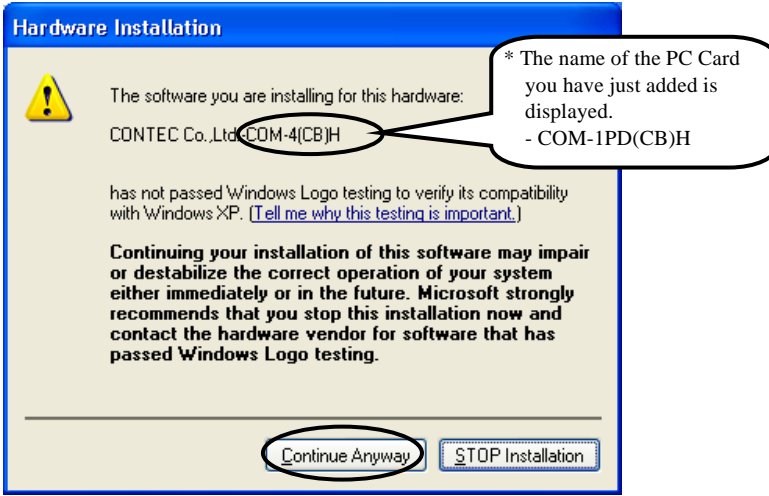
Hardware Installation

* The name of the PC Card you have just added is displayed.
- COM-1PD(CB)H

The software you are installing for this hardware:

CONTEC Co.,Ltd-COM-4(CB)H

has not passed Windows Logo testing to verify its compatibility with Windows XP. (Tell me why this testing is important.)

Continuing your installation of this software may impair or destabilize the correct operation of your system either immediately or in the future. Microsoft strongly recommends that you stop this installation now and contact the hardware vendor for software that has passed Windows Logo testing.

Continue Anyway | STOP Installation